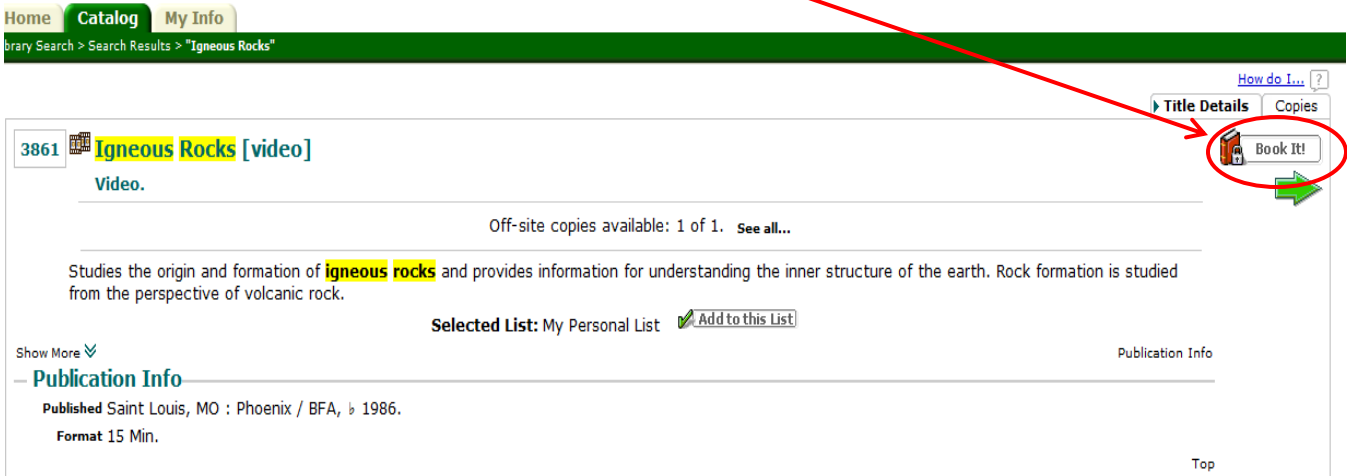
Home Catalog My Info

brary Search > Search Results > "Igneous Rocks"

How do I... ?

Title Details Copies

3861 Igneous Rocks [video]

Video.

Book It!

Off-site copies available: 1 of 1. See all...

Studies the origin and formation of igneous rocks and provides information for understanding the inner structure of the earth. Rock formation is studied from the perspective of volcanic rock.

Selected List: My Personal List Add to this List

Show More

Publication Info

Publication Info

Published Saint Louis, MO : Phoenix / BFA, ♭ 1986.

Format 15 Min.

Top